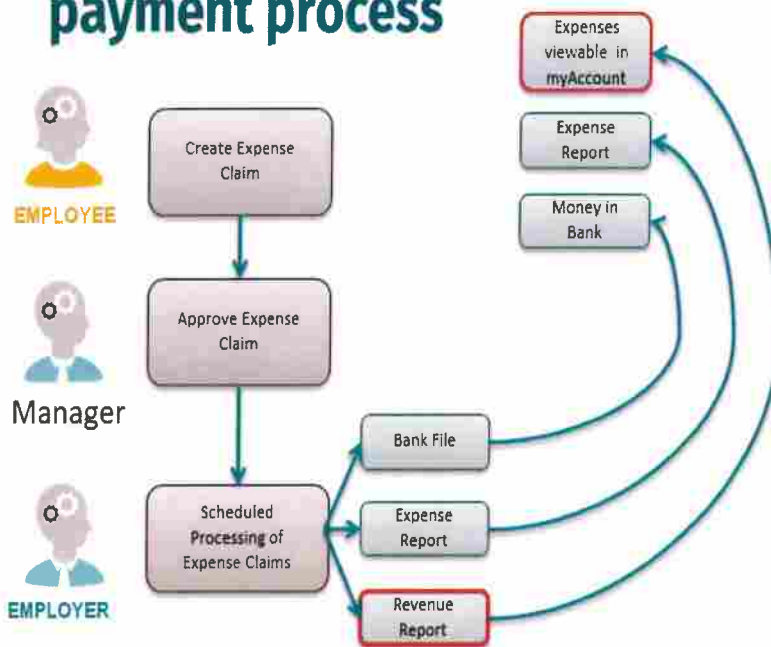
payment process

Expenses viewable in myAccount

Expense Report

Money in Bank

EMPLOYEE

Create Expense Claim

Approve Expense Claim

Manager

Bank File

Scheduled Processing of Expense Claims

Expense Report

EMPLOYER

Revenue Report